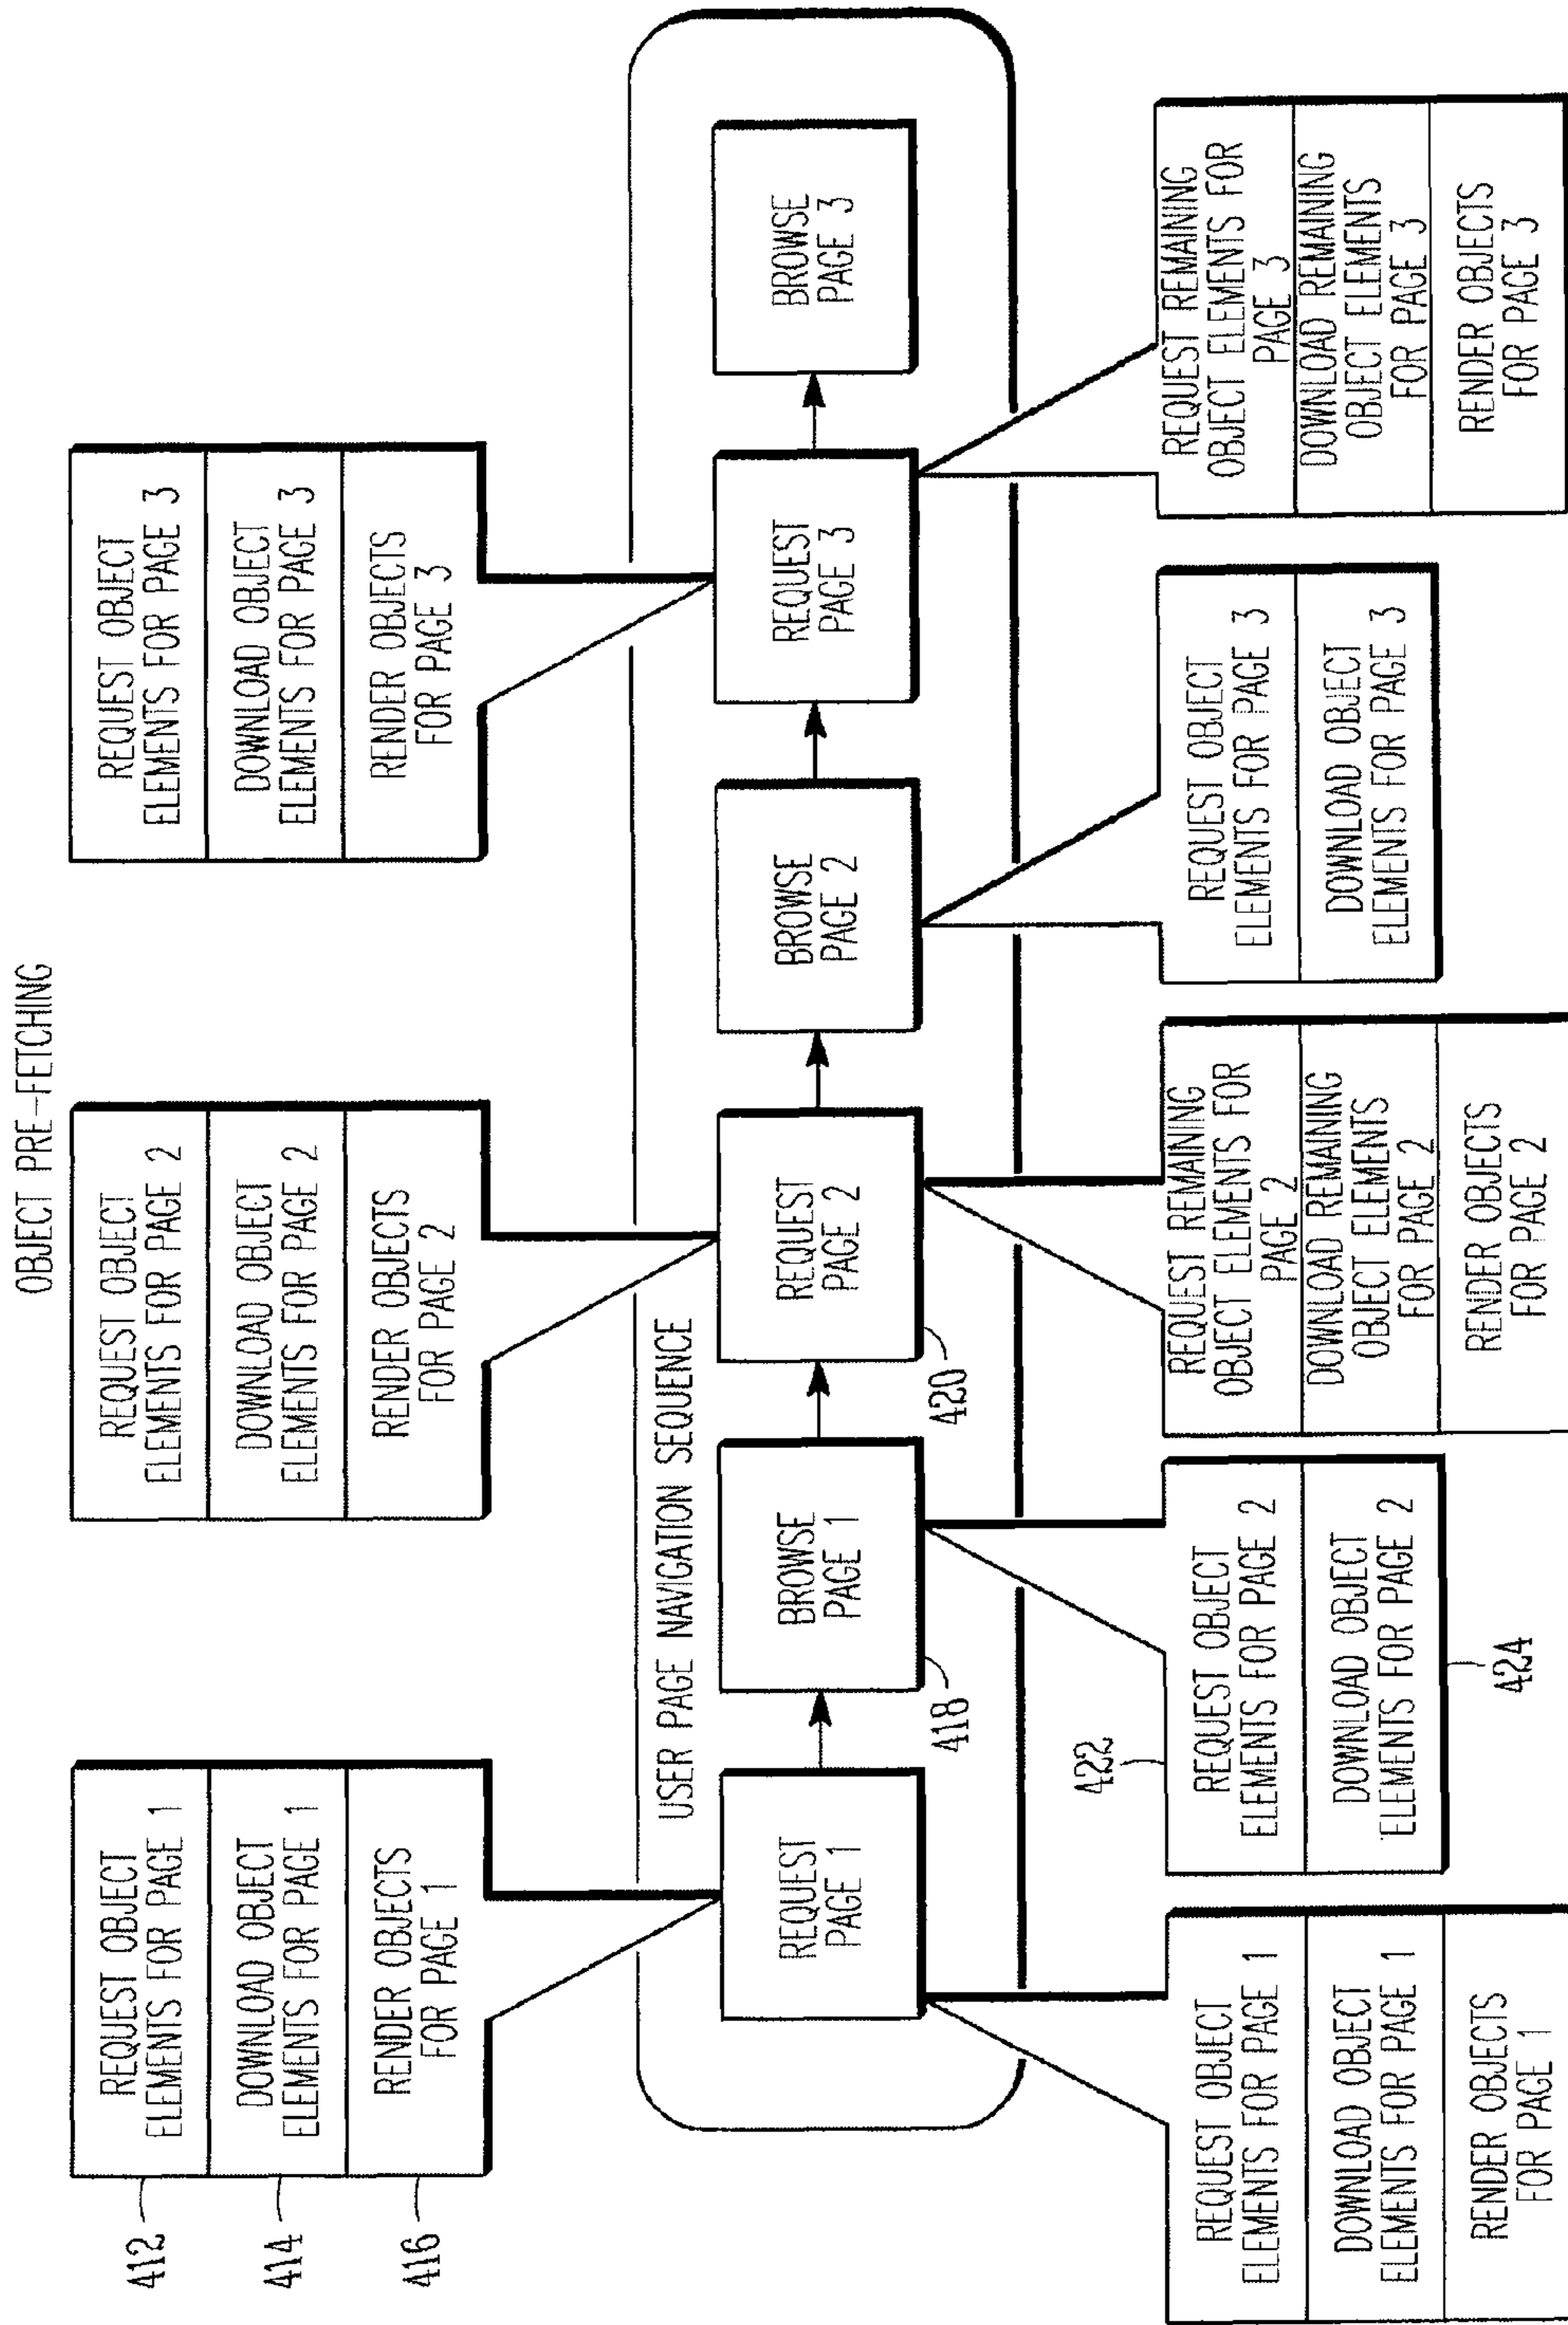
OBJECT PRE-FETCHING

412
414
416

REQUEST OBJECT ELEMENTS FOR PAGE 1
DOWNLOAD OBJECT ELEMENTS FOR PAGE 1
RENDER OBJECTS FOR PAGE 1

REQUEST OBJECT ELEMENTS FOR PAGE 2
DOWNLOAD OBJECT ELEMENTS FOR PAGE 2
RENDER OBJECTS FOR PAGE 2

REQUEST OBJECT ELEMENTS FOR PAGE 3
DOWNLOAD OBJECT ELEMENTS FOR PAGE 3
RENDER OBJECTS FOR PAGE 3

USER PAGE NAVIGATION SEQUENCE

REQUEST PAGE 1
BROWSE PAGE 1
418
REQUEST PAGE 2
420
BROWSE PAGE 2
REQUEST PAGE 3
BROWSE PAGE 3

REQUEST OBJECT ELEMENTS FOR PAGE 1
DOWNLOAD OBJECT ELEMENTS FOR PAGE 1
RENDER OBJECTS FOR PAGE 1

422
REQUEST OBJECT ELEMENTS FOR PAGE 2
DOWNLOAD OBJECT ELEMENTS FOR PAGE 2
424

REQUEST REMAINING OBJECT ELEMENTS FOR PAGE 2
DOWNLOAD REMAINING OBJECT ELEMENTS FOR PAGE 2
RENDER OBJECTS FOR PAGE 2

REQUEST OBJECT ELEMENTS FOR PAGE 3
DOWNLOAD OBJECT ELEMENTS FOR PAGE 3

REQUEST REMAINING OBJECT ELEMENTS FOR PAGE 3
DOWNLOAD REMAINING OBJECT ELEMENTS FOR PAGE 3
RENDER OBJECTS FOR PAGE 3